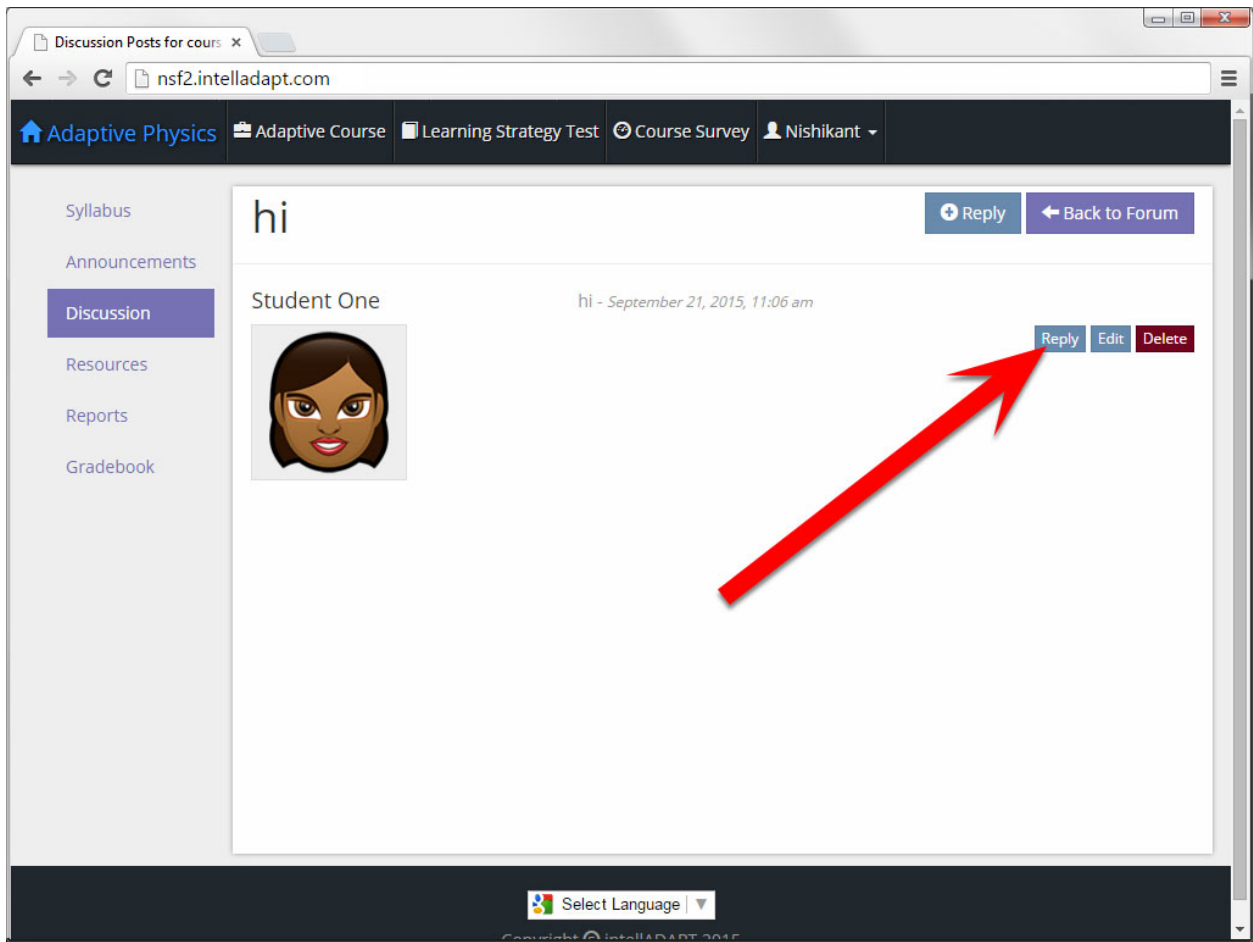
Discussion Posts for cours ×

nsf2.intelladapt.com

Adaptive Physics Adaptive Course Learning Strategy Test Course Survey Nishikant

Syllabus
Announcements
Discussion
Resources
Reports
Gradebook

hi

Reply Back to Forum

Student One

hi - September 21, 2015, 11:06 am

Reply Edit Delete

Select Language ▼

Copyright © intellADAPT 2015